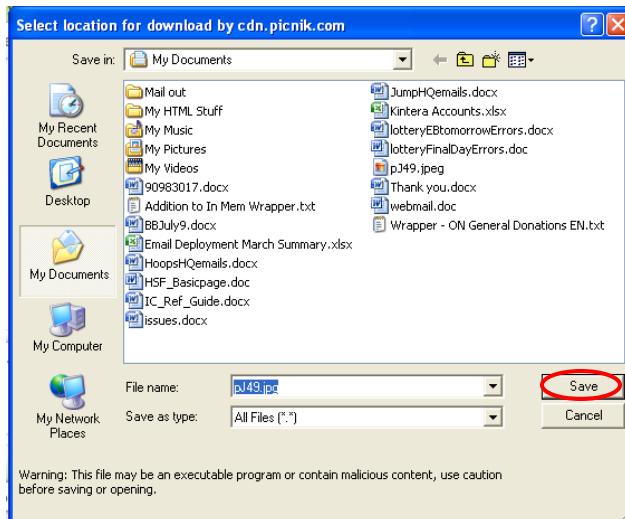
Select location for download by cdn.picnik.com

Save in: My Documents

My Recent Documents
Desktop
My Documents
My Computer
My Network Places

Mail out
My HTML Stuff
My Music
My Pictures
My Videos
90983017.docx
Addition to In Mem Wrapper.txt
BBJuly9.docx
Email Deployment March Summary.xlsx
HoopsHQemails.docx
HSF_Basicpage.doc
IC_Ref_Guide.docx
issues.docx
JumpHQemails.docx
Kintera Accounts.xlsx
lotteryEBtomorrowErrors.docx
lotteryFinalDayErrors.doc
pJ49.jpeg
Thank you.docx
webmail.doc
Wrapper - ON General Donations EN.txt

File name: pJ49.jpg
Save as type: All Files (*.*)
Save
Cancel

Warning: This file may be an executable program or contain malicious content, use caution before saving or opening.